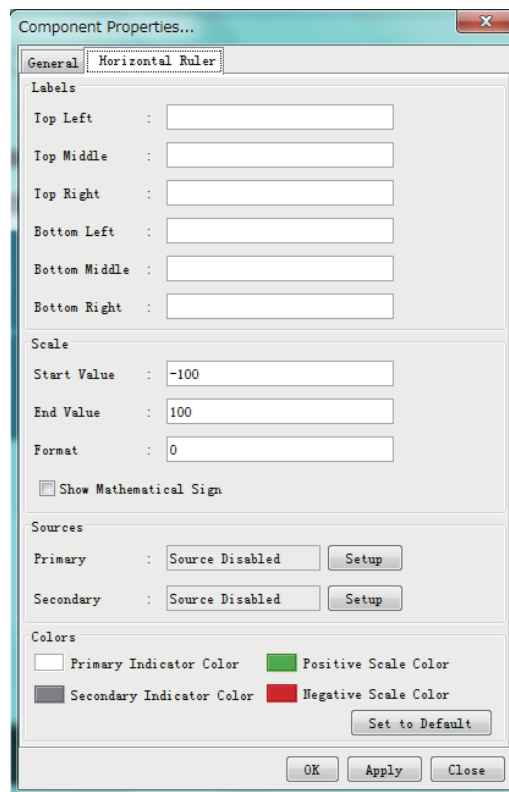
Component Properties...

General | Horizontal Ruler

Labels

Top Left :

Top Middle :

Top Right :

Bottom Left :

Bottom Middle :

Bottom Right :

Scale

Start Value : -100

End Value : 100

Format : 0

Show Mathematical Sign

Sources

Primary : Source Disabled Setup

Secondary : Source Disabled Setup

Colors

Primary Indicator Color

Positive Scale Color

Secondary Indicator Color

Negative Scale Color

Set to Default

OK Apply Close